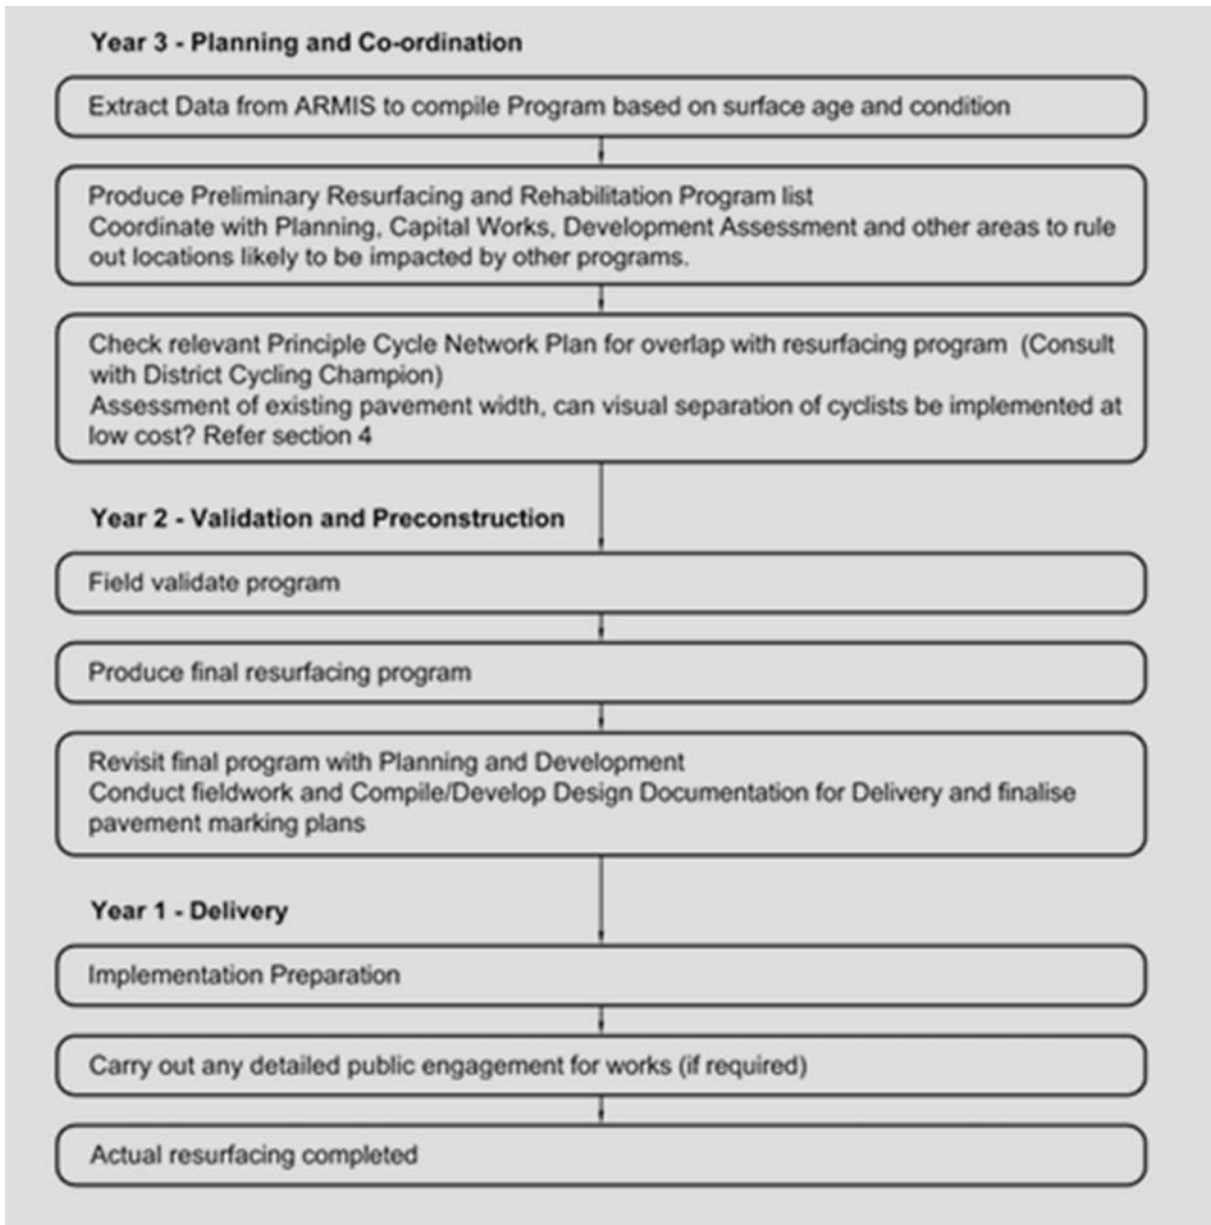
Year 3 - Planning and Co-ordination

Extract Data from ARMIS to compile Program based on surface age and condition

Produce Preliminary Resurfacing and Rehabilitation Program list
Coordinate with Planning, Capital Works, Development Assessment and other areas to rule out locations likely to be impacted by other programs.

Check relevant Principle Cycle Network Plan for overlap with resurfacing program (Consult with District Cycling Champion)
Assessment of existing pavement width, can visual separation of cyclists be implemented at low cost? Refer section 4

Year 2 - Validation and Preconstruction

Field validate program

Produce final resurfacing program

Revisit final program with Planning and Development
Conduct fieldwork and Compile/Develop Design Documentation for Delivery and finalise pavement marking plans

Year 1 - Delivery

Implementation Preparation

Carry out any detailed public engagement for works (if required)

Actual resurfacing completed